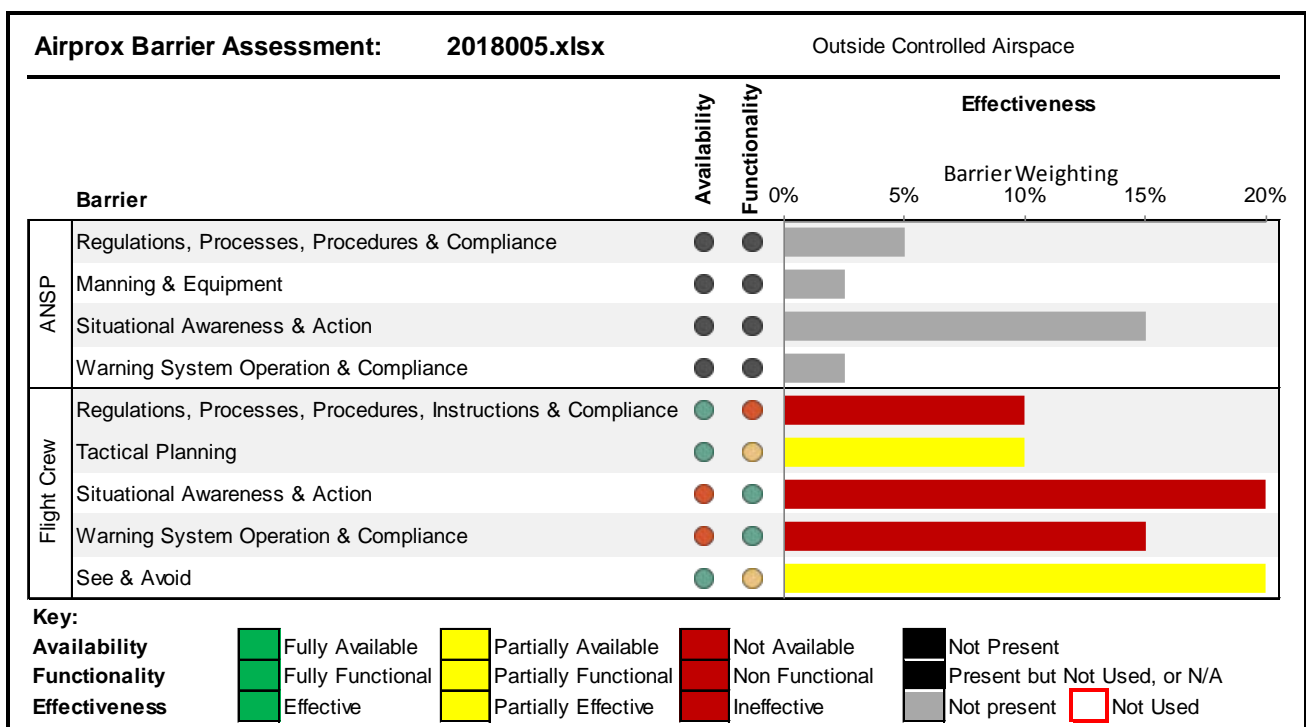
Airprox Barrier Assessment: 2018005.xlsx

Outside Controlled Airspace

| | Barrier | Availability | Functionality | Effectiveness |
|---|---|---|---|---|
| ANSP | Regulations, Processes, Procedures & Compliance | | | |
| | Manning & Equipment | | | |
| | Situational Awareness & Action | | | |
| | Warning System Operation & Compliance | | | |
| Flight Crew | Regulations, Processes, Procedures, Instructions & Compliance | | | |
| | Tactical Planning | | | |
| | Situational Awareness & Action | | | |
| | Warning System Operation & Compliance | | | |
| | See & Avoid | | | |

Barrier Weighting
0% 5% 10% 15% 20%

Key:
Availability Fully Available Partially Available Not Available Not Present
Functionality Fully Functional Partially Functional Non Functional Present but Not Used, or N/A
Effectiveness Effective Partially Effective Ineffective Not present Not Used